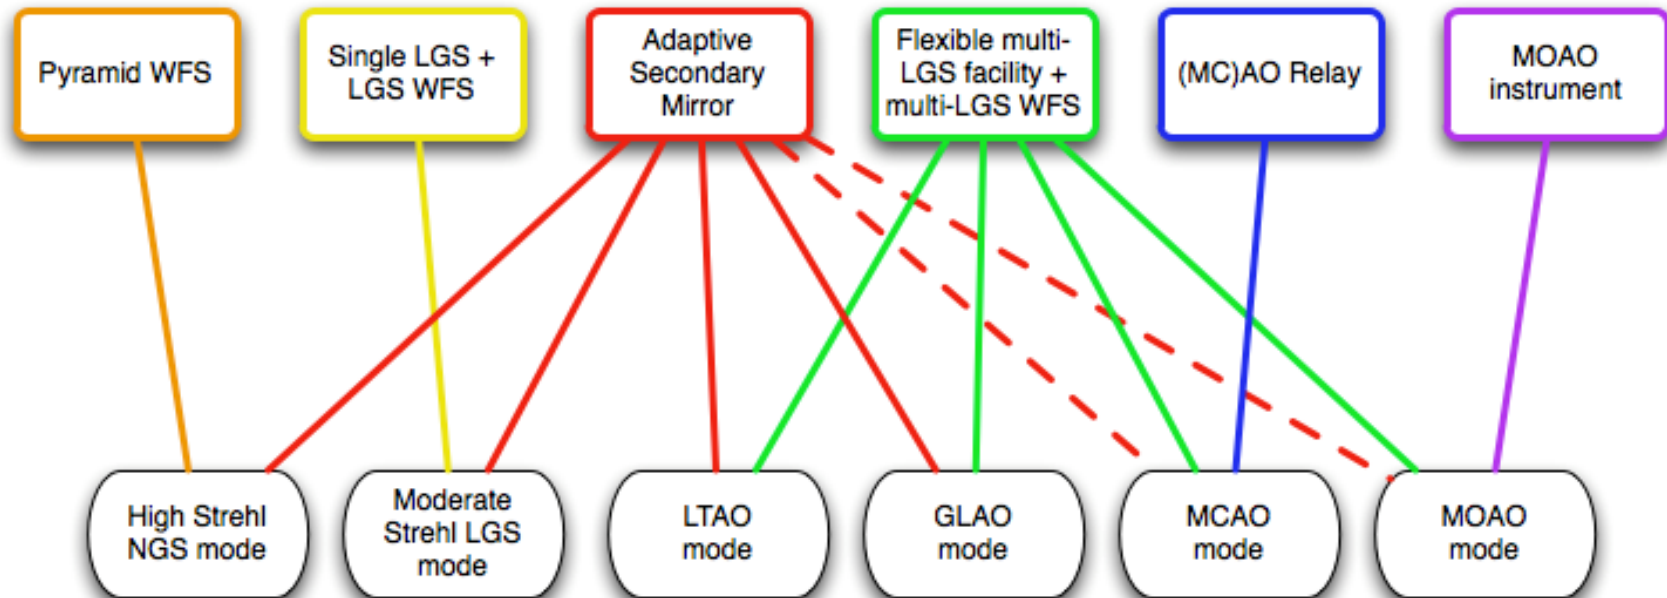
Pyramid WFS

Single LGS + LGS WFS

Adaptive Secondary Mirror

Flexible multi-LGS facility + multi-LGS WFS

(MC)AO Relay

MOAO instrument

High Strehl NGS mode

Moderate Strehl LGS mode

LTAO mode

GLAO mode

MCAO mode

MOAO mode